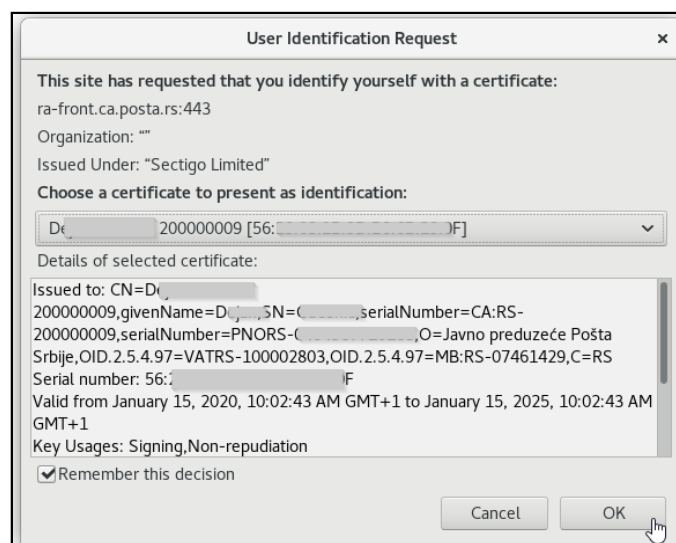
User Identification Request ×

This site has requested that you identify yourself with a certificate:
ra-front.ca.posta.rs:443
Organization: “”
Issued Under: “Sectigo Limited”
Choose a certificate to present as identification:

De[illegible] 200000009 [56:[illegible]F]

Details of selected certificate:

Issued to: CN=D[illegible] 200000009,givenName=D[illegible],SN=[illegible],serialNumber=CA:RS-200000009,serialNumber=PNORS-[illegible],O=Javno preduzeće Pošta Srbije,OID.2.5.4.97=VATRS-100002803,OID.2.5.4.97=MB:RS-07461429,C=RS
Serial number: 56:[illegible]F
Valid from January 15, 2020, 10:02:43 AM GMT+1 to January 15, 2025, 10:02:43 AM GMT+1
Key Usages: Signing,Non-repudiation

Remember this decision

Cancel OK